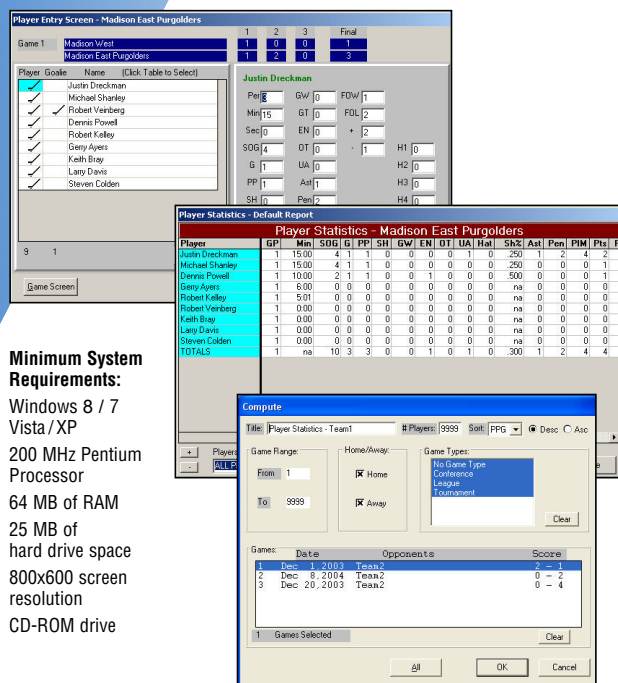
Player Entry Screen - Madison East Purgolders

| | 1 | 2 | 3 | Final |
|---|---|---|---|---|
| Game 1 Madison West | 1 | 0 | 0 | 1 |
| Madison East Purgolders | 1 | 2 | 0 | 3 |

Player Goalie Name (Click Table to Select)
Justin Dreckman
Michael Shanley
Robert Veinberg
Dennis Powell
Robert Kelley
Gerry Ayers
Keith Bray
Larry Davis
Steven Colden

9 1

Game Screen

Justin Dreckman
Per 3 GW 0 FOW 1
Min 15 GT 0 FOL 2
Sec 0 EN 0 + 2
SOG 4 OT 0 - 1 H1 0
G 1 UA 0 H2 0
PP 1 Ast 1 H3 0
SH 0 Pen 2 H4 0

Player Statistics - Default Report

Player Statistics - Madison East Purgolders

| Player | GP | Min | SOG | G | PP | SH | GW | EN | OT | UA | Hat | Sh% | Ast | Pen | PIM | Pts |
|---|---|---|---|---|---|---|---|---|---|---|---|---|---|---|---|---|
| Justin Dreckman | 1 | 15:00 | 4 | 1 | 1 | 0 | 0 | 0 | 0 | 1 | 0 | .250 | 1 | 2 | 4 | 2 |
| Michael Shanley | 1 | 15:00 | 4 | 1 | 1 | 0 | 0 | 0 | 0 | 0 | 0 | .250 | 0 | 0 | 0 | 1 |
| Dennis Powell | 1 | 10:00 | 2 | 1 | 1 | 0 | 0 | 1 | 0 | 0 | 0 | .500 | 0 | 0 | 0 | 1 |
| Gerry Ayers | 1 | 6:00 | 0 | 0 | 0 | 0 | 0 | 0 | 0 | 0 | 0 | na | 0 | 0 | 0 | 0 |
| Robert Kelley | 1 | 5:01 | 0 | 0 | 0 | 0 | 0 | 0 | 0 | 0 | 0 | na | 0 | 0 | 0 | 0 |
| Robert Veinberg | 1 | 0:00 | 0 | 0 | 0 | 0 | 0 | 0 | 0 | 0 | 0 | na | 0 | 0 | 0 | 0 |
| Keith Bray | 1 | 0:00 | 0 | 0 | 0 | 0 | 0 | 0 | 0 | 0 | 0 | na | 0 | 0 | 0 | 0 |
| Larry Davis | 1 | 0:00 | 0 | 0 | 0 | 0 | 0 | 0 | 0 | 0 | 0 | na | 0 | 0 | 0 | 0 |
| Steven Colden | 1 | 0:00 | 0 | 0 | 0 | 0 | 0 | 0 | 0 | 0 | 0 | na | 0 | 0 | 0 | 0 |
| TOTALS | 1 | na | 10 | 3 | 3 | 0 | 0 | 1 | 0 | 1 | 0 | .300 | 1 | 2 | 4 | 4 |

Minimum System Requirements:
Windows 8 / 7
Vista / XP
200 MHz Pentium Processor
64 MB of RAM
25 MB of hard drive space
800x600 screen resolution
CD-ROM drive

+ Players
- ALL P

Compute
Title: Player Statistics - Team1 # Players: 9999 Sort: PPG Desc Asc
Game Range: From 1 To 9999
Home/Away: Home Away
Game Types: No Game Type Conference League Tournament
Clear
Games: Date Opponents Score
1 Dec 1,2003 Team2 2 - 1
2 Dec 8,2004 Team2 0 - 2
3 Dec 20,2003 Team2 0 - 4
1 Games Selected
Clear
All OK Cancel